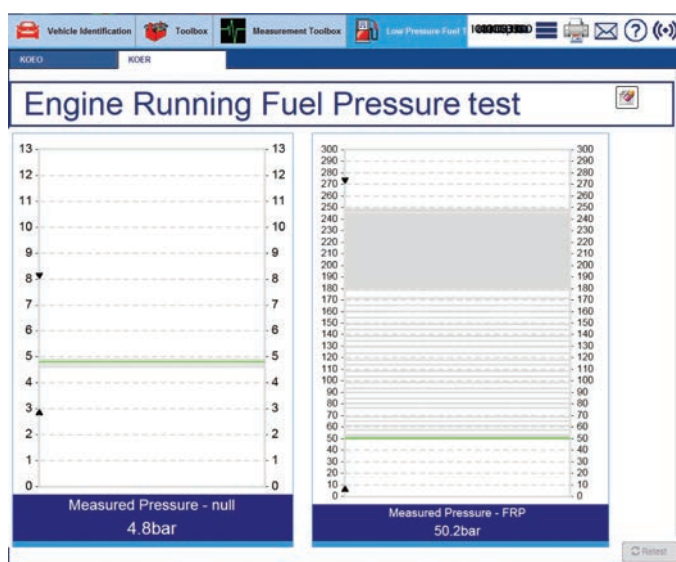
Vehicle Identification Toolbox Measurement Toolbox Low Pressure Fuel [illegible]

KOEO KOER

Engine Running Fuel Pressure test

| 13 | 13 |
|---|---|
| 12 | 12 |
| 11 | 11 |
| 10 | 10 |
| 9 | 9 |
| 8 | 8 |
| 7 | 7 |
| 6 | 6 |
| 5 | 5 |
| 4 | 4 |
| 3 | 3 |
| 2 | 2 |
| 1 | 1 |
| 0 | 0 |

Measured Pressure - null
4.8bar

| 300 | 300 |
|---|---|
| 290 | 290 |
| 280 | 280 |
| 270 | 270 |
| 260 | 260 |
| 250 | 250 |
| 240 | 240 |
| 230 | 230 |
| 220 | 220 |
| 210 | 210 |
| 200 | 200 |
| 190 | 190 |
| 180 | 180 |
| 170 | 170 |
| 160 | 160 |
| 150 | 150 |
| 140 | 140 |
| 130 | 130 |
| 120 | 120 |
| 110 | 110 |
| 100 | 100 |
| 90 | 90 |
| 80 | 80 |
| 70 | 70 |
| 60 | 60 |
| 50 | 50 |
| 40 | 40 |
| 30 | 30 |
| 20 | 20 |
| 10 | 10 |
| 0 | 0 |

Measured Pressure - FRP
50.2bar

Retest